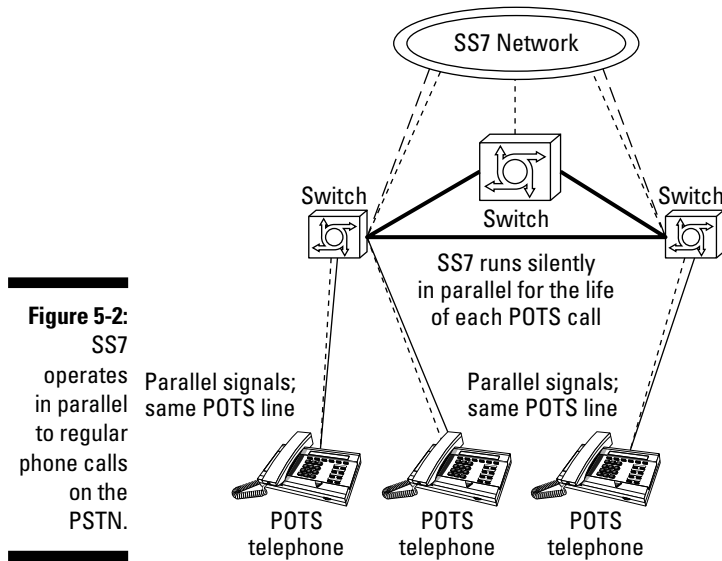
Figure 5-2: SS7 operates in parallel to regular phone calls on the PSTN.

SS7 Network

Switch

Switch

Switch

SS7 runs silently in parallel for the life of each POTS call

Parallel signals; same POTS line

Parallel signals; same POTS line

POTS telephone

POTS telephone

POTS telephone